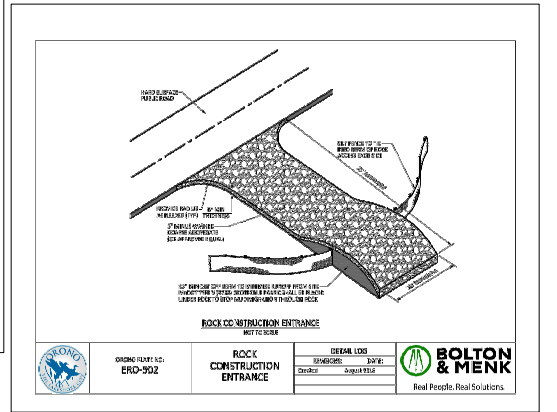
HARD SURFACE
PUBLIC ROAD

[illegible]

RADIUS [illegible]
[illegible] (TYP)

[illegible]
THICKNESS

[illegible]
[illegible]
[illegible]

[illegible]

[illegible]

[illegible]

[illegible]

ROCK CONSTRUCTION ENTRANCE
NOT TO SCALE

ORONO

ORONO PLATE NO:
ERO-502

ROCK
CONSTRUCTION
ENTRANCE

DETAIL LOG
REVISED: DATE:
Created August 2018

BOLTON & MENK
Real People. Real Solutions.